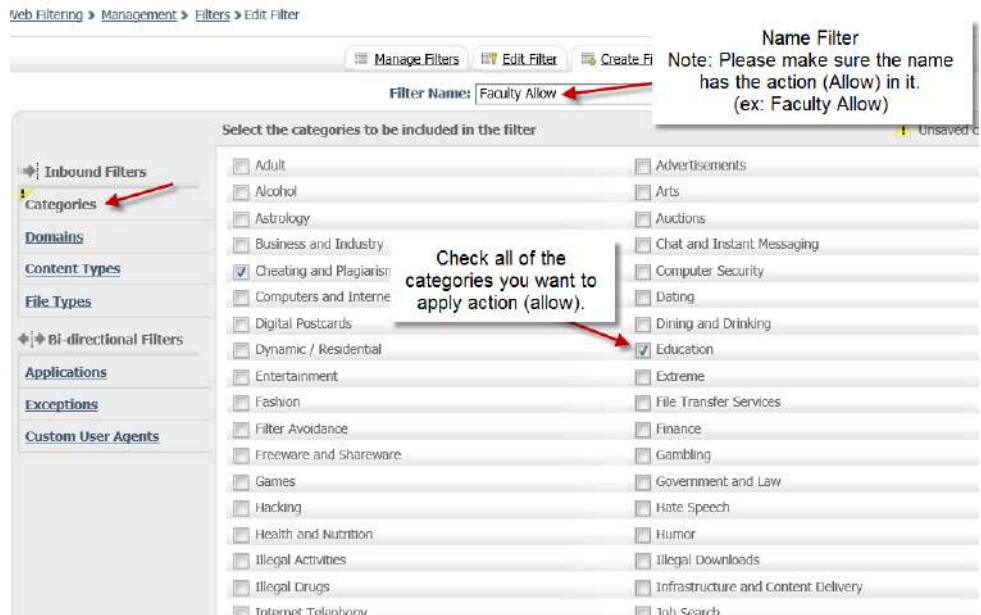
Web Filtering > Management > Filters > Edit Filter

Manage Filters | Edit Filter | Create Fi

Name Filter
Note: Please make sure the name has the action (Allow) in it.
(ex: Faculty Allow)

Filter Name: Faculty Allow

Select the categories to be included in the filter

Unsaved c

Inbound Filters
Categories
Domains
Content Types
File Types
Bi-directional Filters
Applications
Exceptions
Custom User Agents

Check all of the categories you want to apply action (allow).

| | |
|---|---|
| Adult | Advertisements |
| Alcohol | Arts |
| Astrology | Auctions |
| Business and Industry | Chat and Instant Messaging |
| Cheating and Plagiarisn | Computer Security |
| Computers and Interne | Dating |
| Digital Postcards | Dining and Drinking |
| Dynamic / Residential | Education |
| Entertainment | Extreme |
| Fashion | File Transfer Services |
| Filter Avoidance | Finance |
| Freeware and Shareware | Gambling |
| Games | Government and Law |
| Hacking | Hate Speech |
| Health and Nutrition | Humor |
| Illegal Activities | Illegal Downloads |
| Illegal Drugs | Infrastructure and Content Delivery |
| Internet Telephony | Job Search |